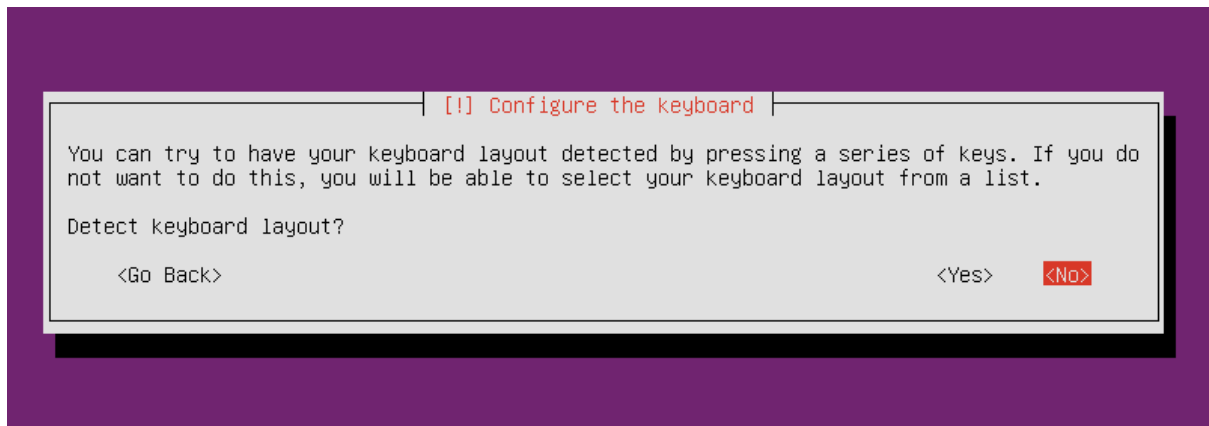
[!] Configure the keyboard

You can try to have your keyboard layout detected by pressing a series of keys. If you do not want to do this, you will be able to select your keyboard layout from a list.

Detect keyboard layout?

<Go Back>

<Yes>

<No>